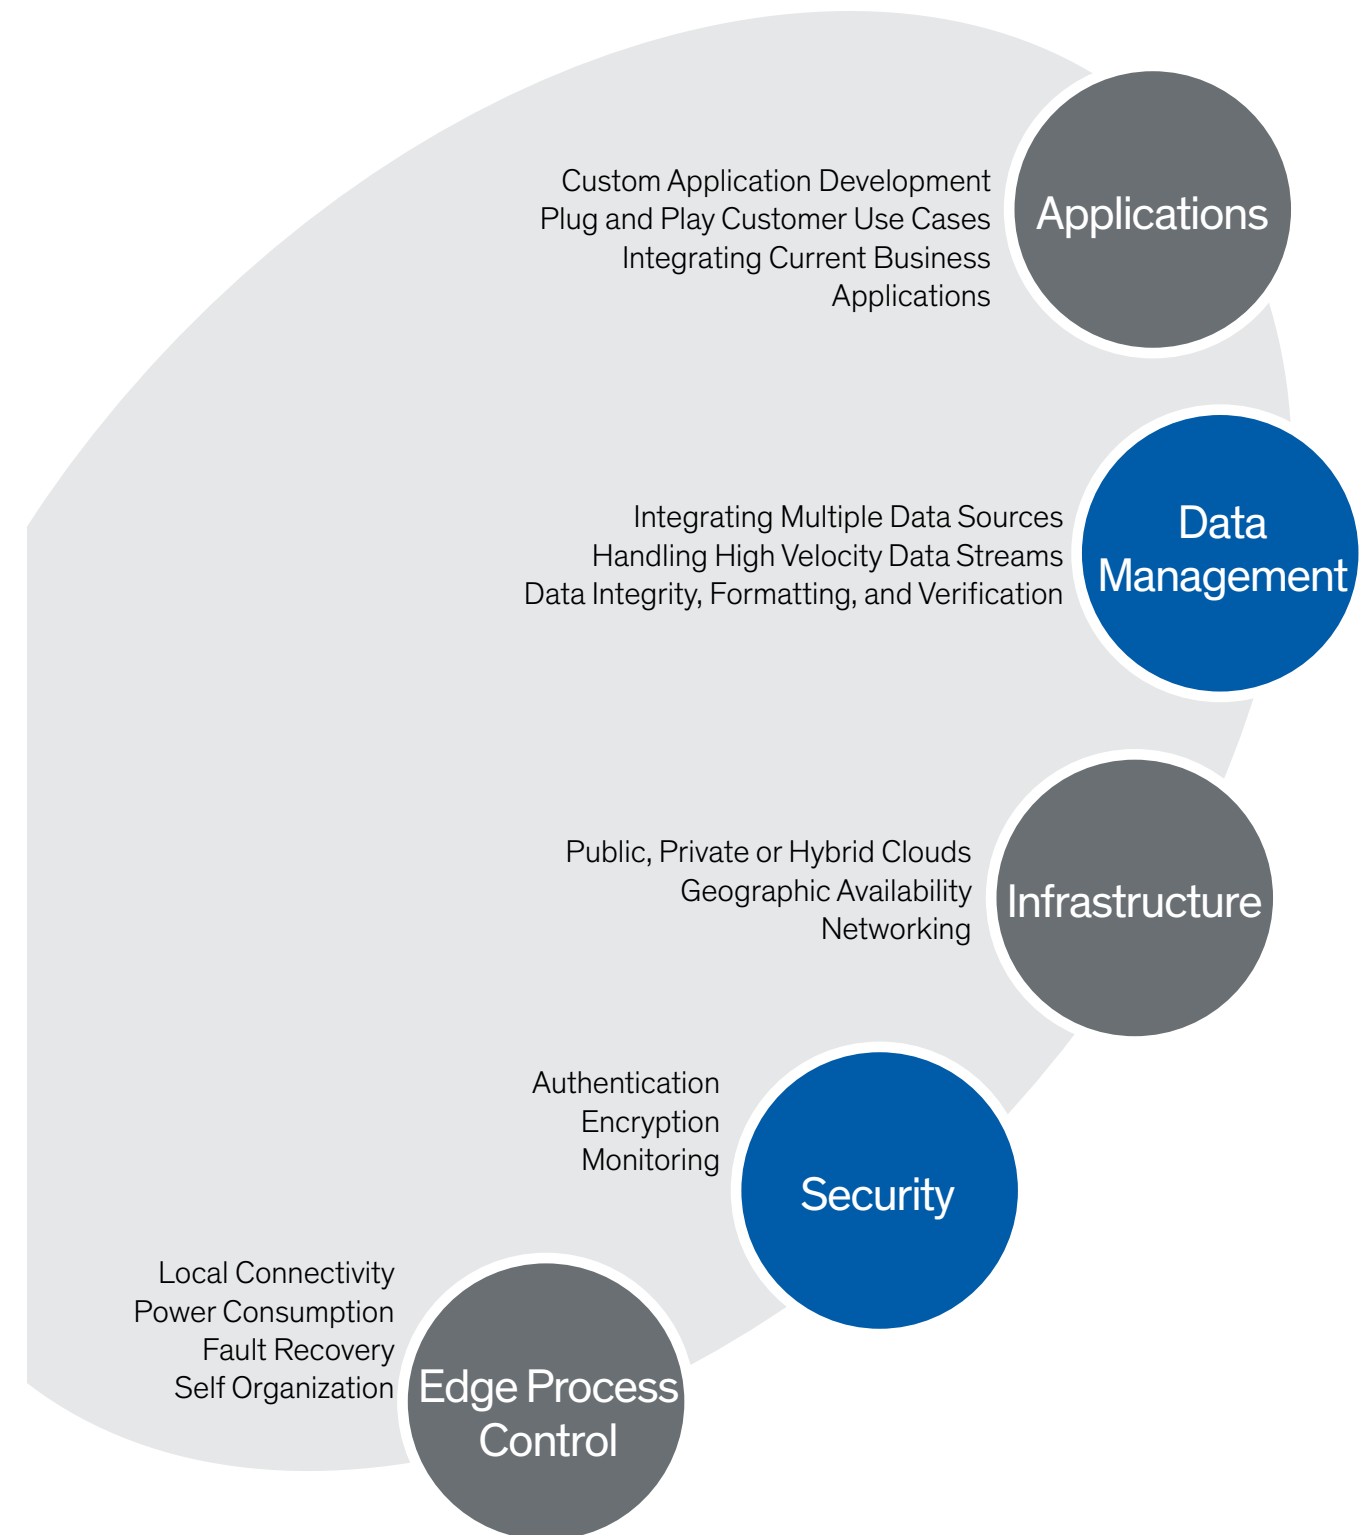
Custom Application Development
Plug and Play Customer Use Cases
Integrating Current Business Applications

Applications

Integrating Multiple Data Sources
Handling High Velocity Data Streams
Data Integrity, Formatting, and Verification

Data Management

Public, Private or Hybrid Clouds
Geographic Availability
Networking

Infrastructure

Authentication
Encryption
Monitoring

Security

Local Connectivity
Power Consumption
Fault Recovery
Self Organization

Edge Process Control